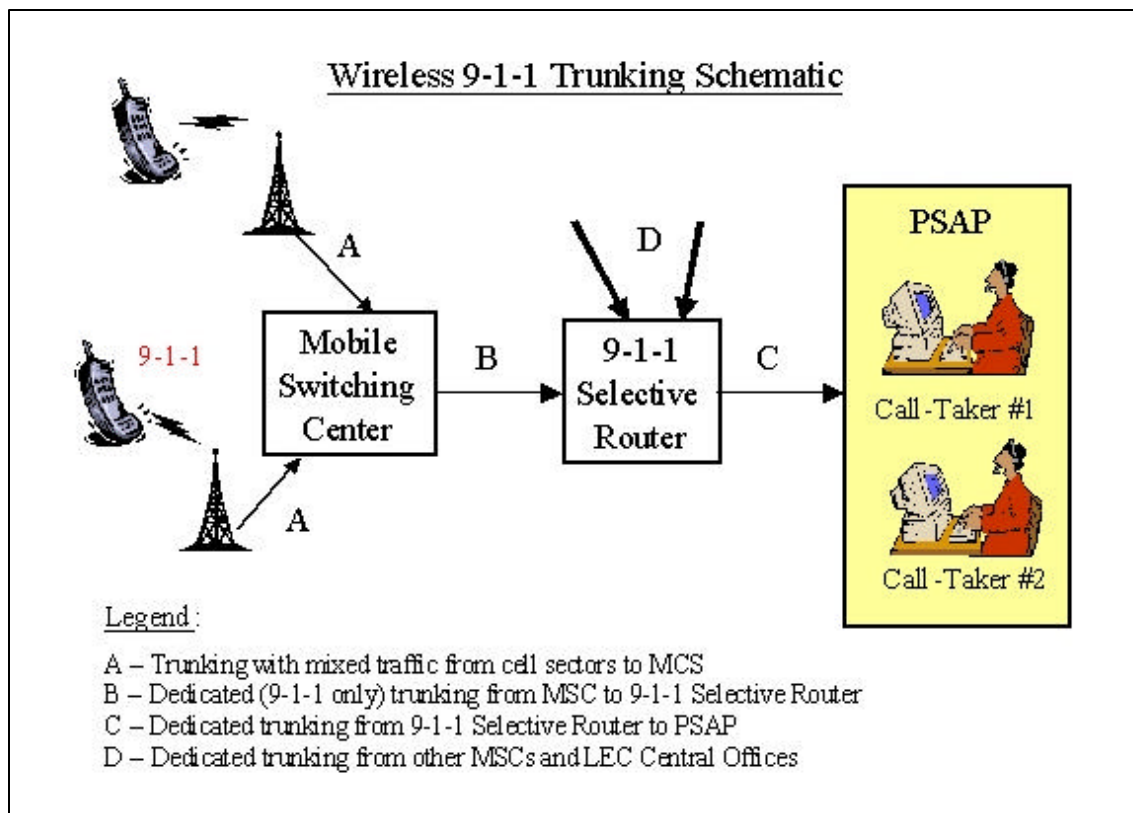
Wireless 9-1-1 Trunking Schematic

A

9-1-1

Mobile Switching Center

A

B

D

9-1-1 Selective Router

C

PSAP

Call-Taker #1

Call-Taker #2

Legend:

A – Trunking with mixed traffic from cell sectors to MCS
B – Dedicated (9-1-1 only) trunking from MSC to 9-1-1 Selective Router
C – Dedicated trunking from 9-1-1 Selective Router to PSAP
D – Dedicated trunking from other MSCs and LEC Central Offices